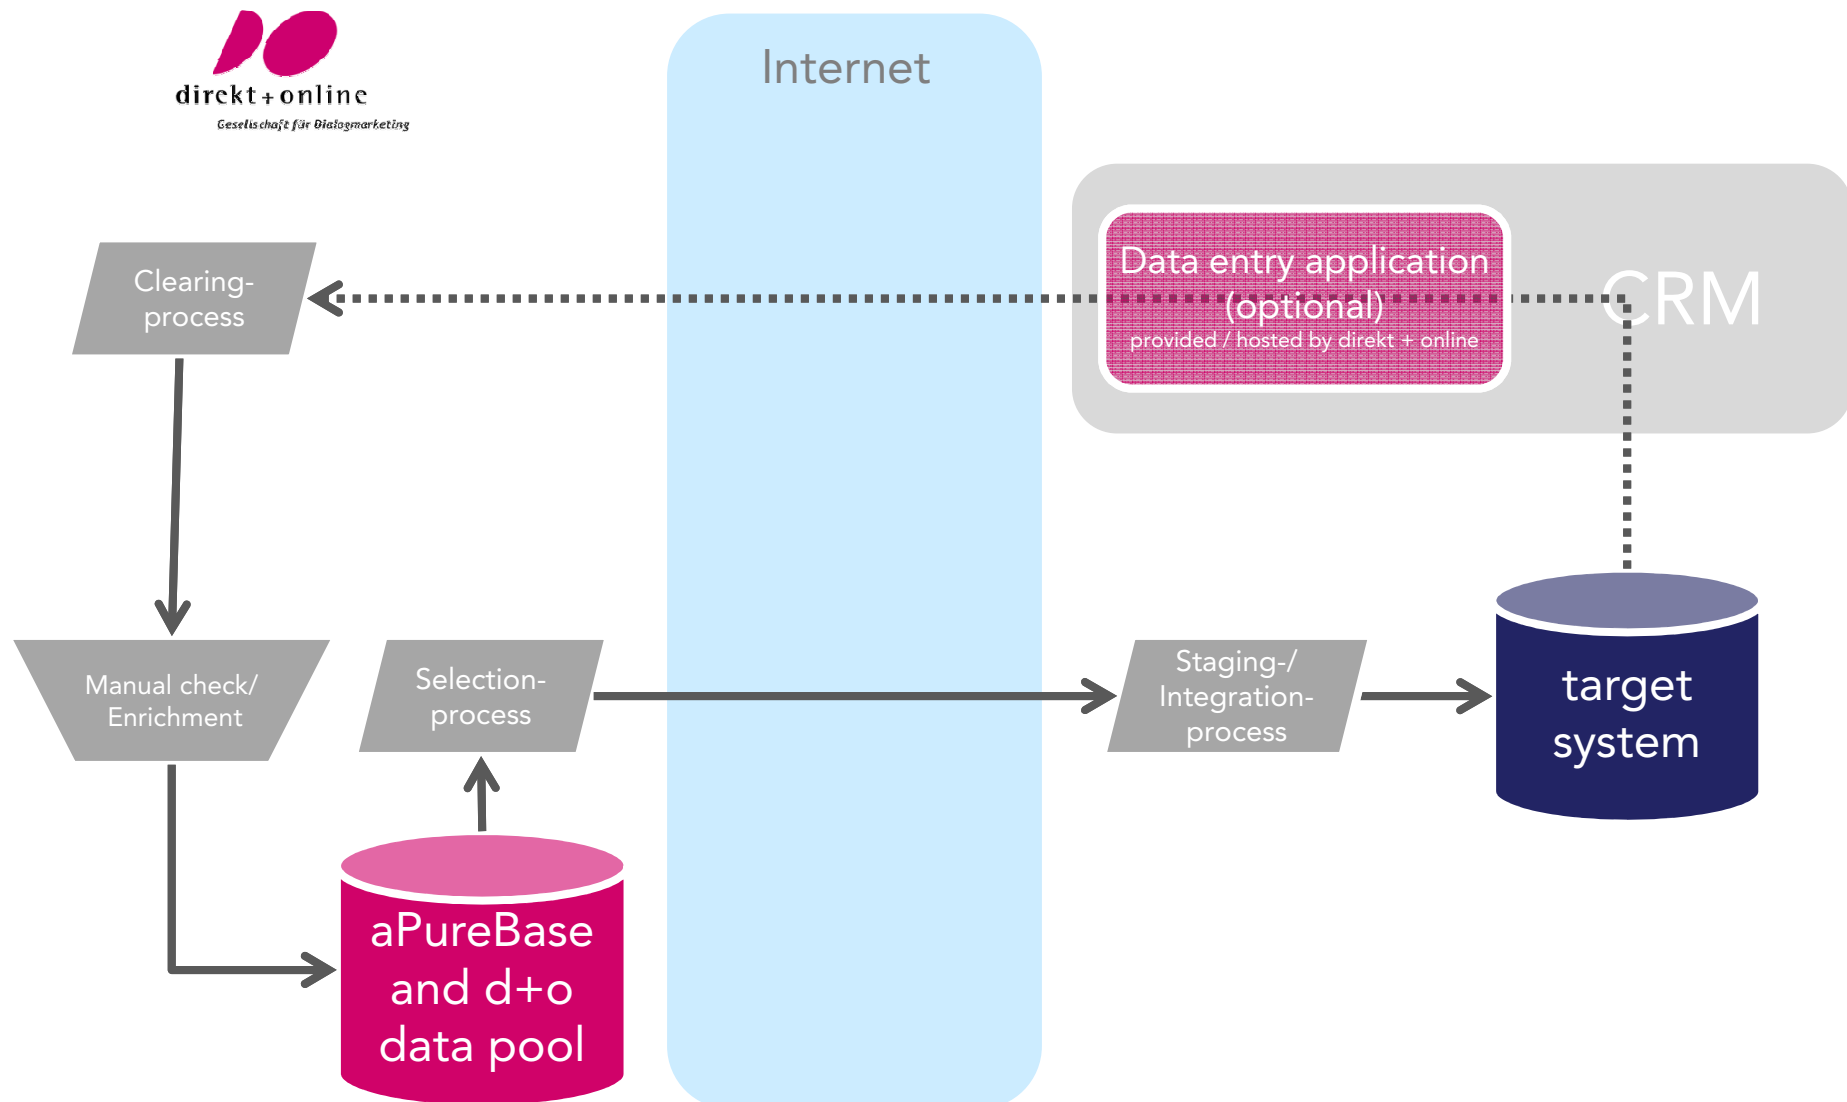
direkt+online
Gesellschaft für Dialogmarketing

Internet

Data entry application (optional)
provided / hosted by direkt + online

CRM

Clearing-process

Manual check/ Enrichment

Selection-process

Staging-/ Integration-process

target system

aPureBase and d+o data pool